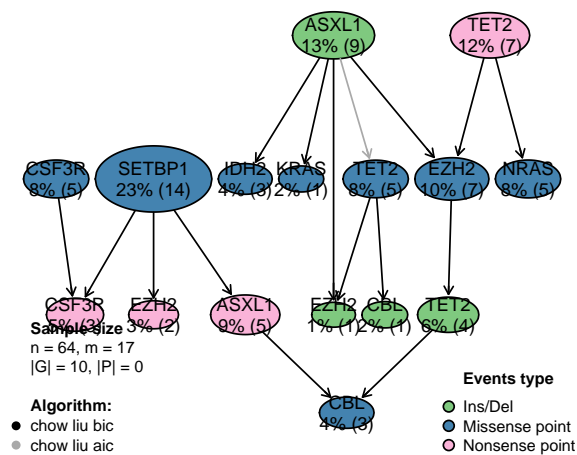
ASXL1
13% (9)

TET2
12% (7)

CSF3R
8% (5)

SETBP1
23% (14)

IDH2
4% (3)

KRAS
2% (1)

TET2
8% (5)

EZH2
10% (7)

NRAS
8% (5)

CSF3R
5% (3)

EZH2
3% (2)

ASXL1
9% (5)

EZH2
1% (1)

CBL
2% (1)

TET2
6% (4)

Sample size
n = 64, m = 17
|G| = 10, |P| = 0

CBL
4% (3)

Algorithm:
chow liu bic
chow liu aic

Events type
Ins/Del
Missense point
Nonsense point